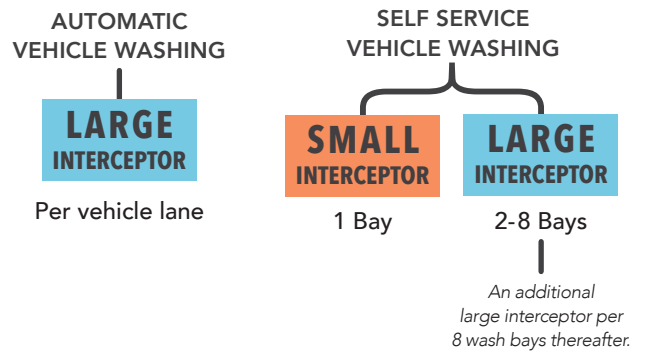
AUTOMATIC VEHICLE WASHING

LARGE INTERCEPTOR

Per vehicle lane

SELF SERVICE VEHICLE WASHING

SMALL INTERCEPTOR

1 Bay

LARGE INTERCEPTOR

2-8 Bays

An additional large interceptor per 8 wash bays thereafter.